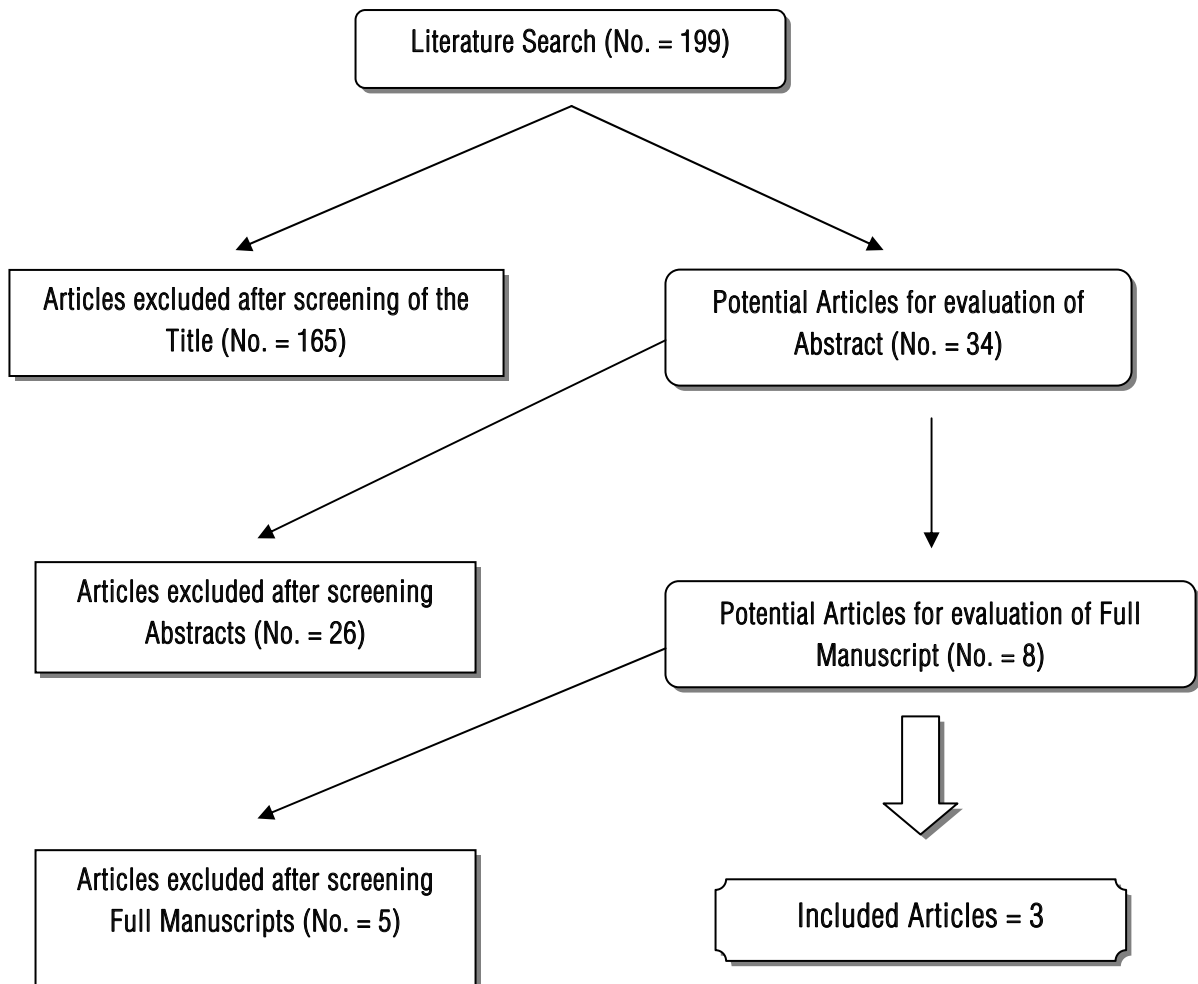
Literature Search (No. = 199)

Articles excluded after screening of the Title (No. = 165)

Potential Articles for evaluation of Abstract (No. = 34)

Articles excluded after screening Abstracts (No. = 26)

Potential Articles for evaluation of Full Manuscript (No. = 8)

Articles excluded after screening Full Manuscripts (No. = 5)

Included Articles = 3